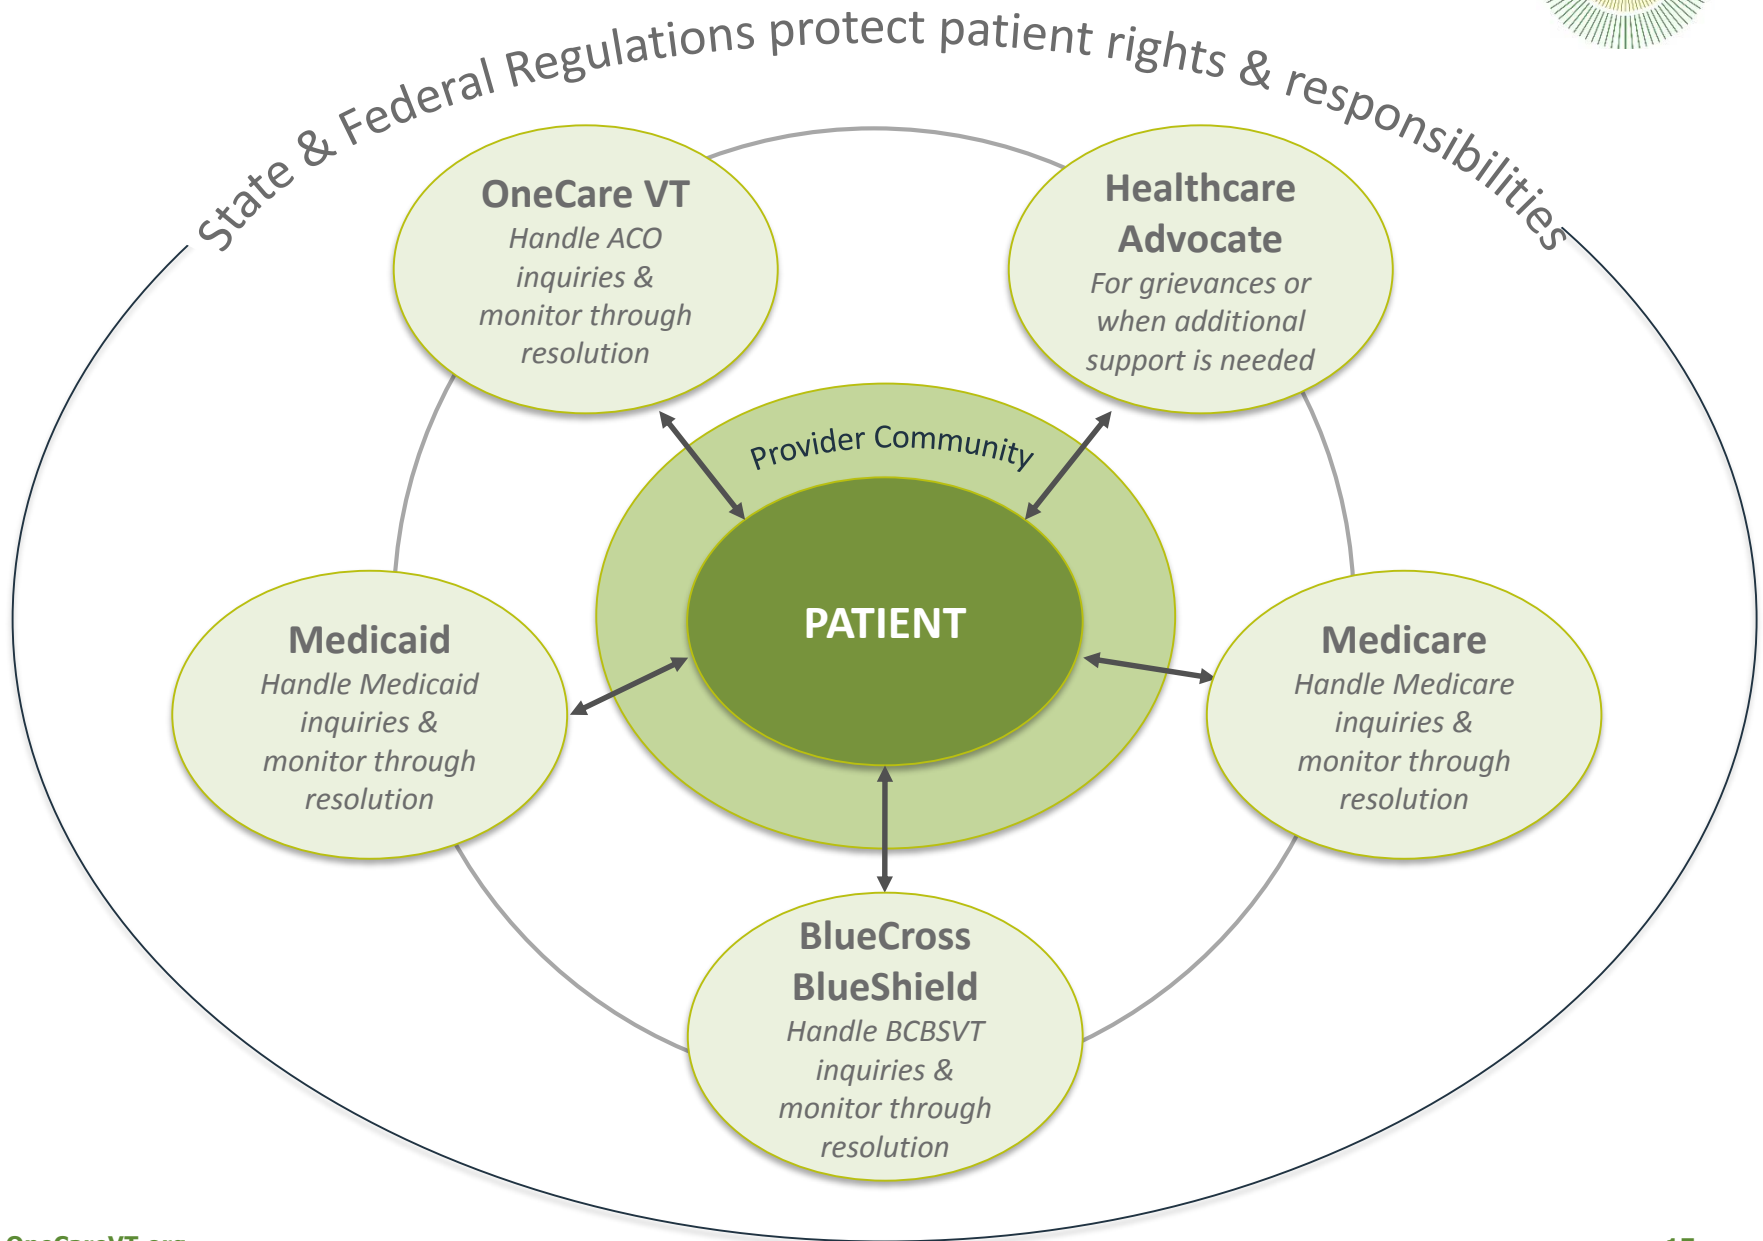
State & Federal Regulations protect patient rights & responsibilities

OneCare VT
Handle ACO inquiries & monitor through resolution

Healthcare Advocate
For grievances or when additional support is needed

Provider Community

PATIENT

Medicaid
Handle Medicaid inquiries & monitor through resolution

Medicare
Handle Medicare inquiries & monitor through resolution

BlueCross BlueShield
Handle BCBSVT inquiries & monitor through resolution

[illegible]